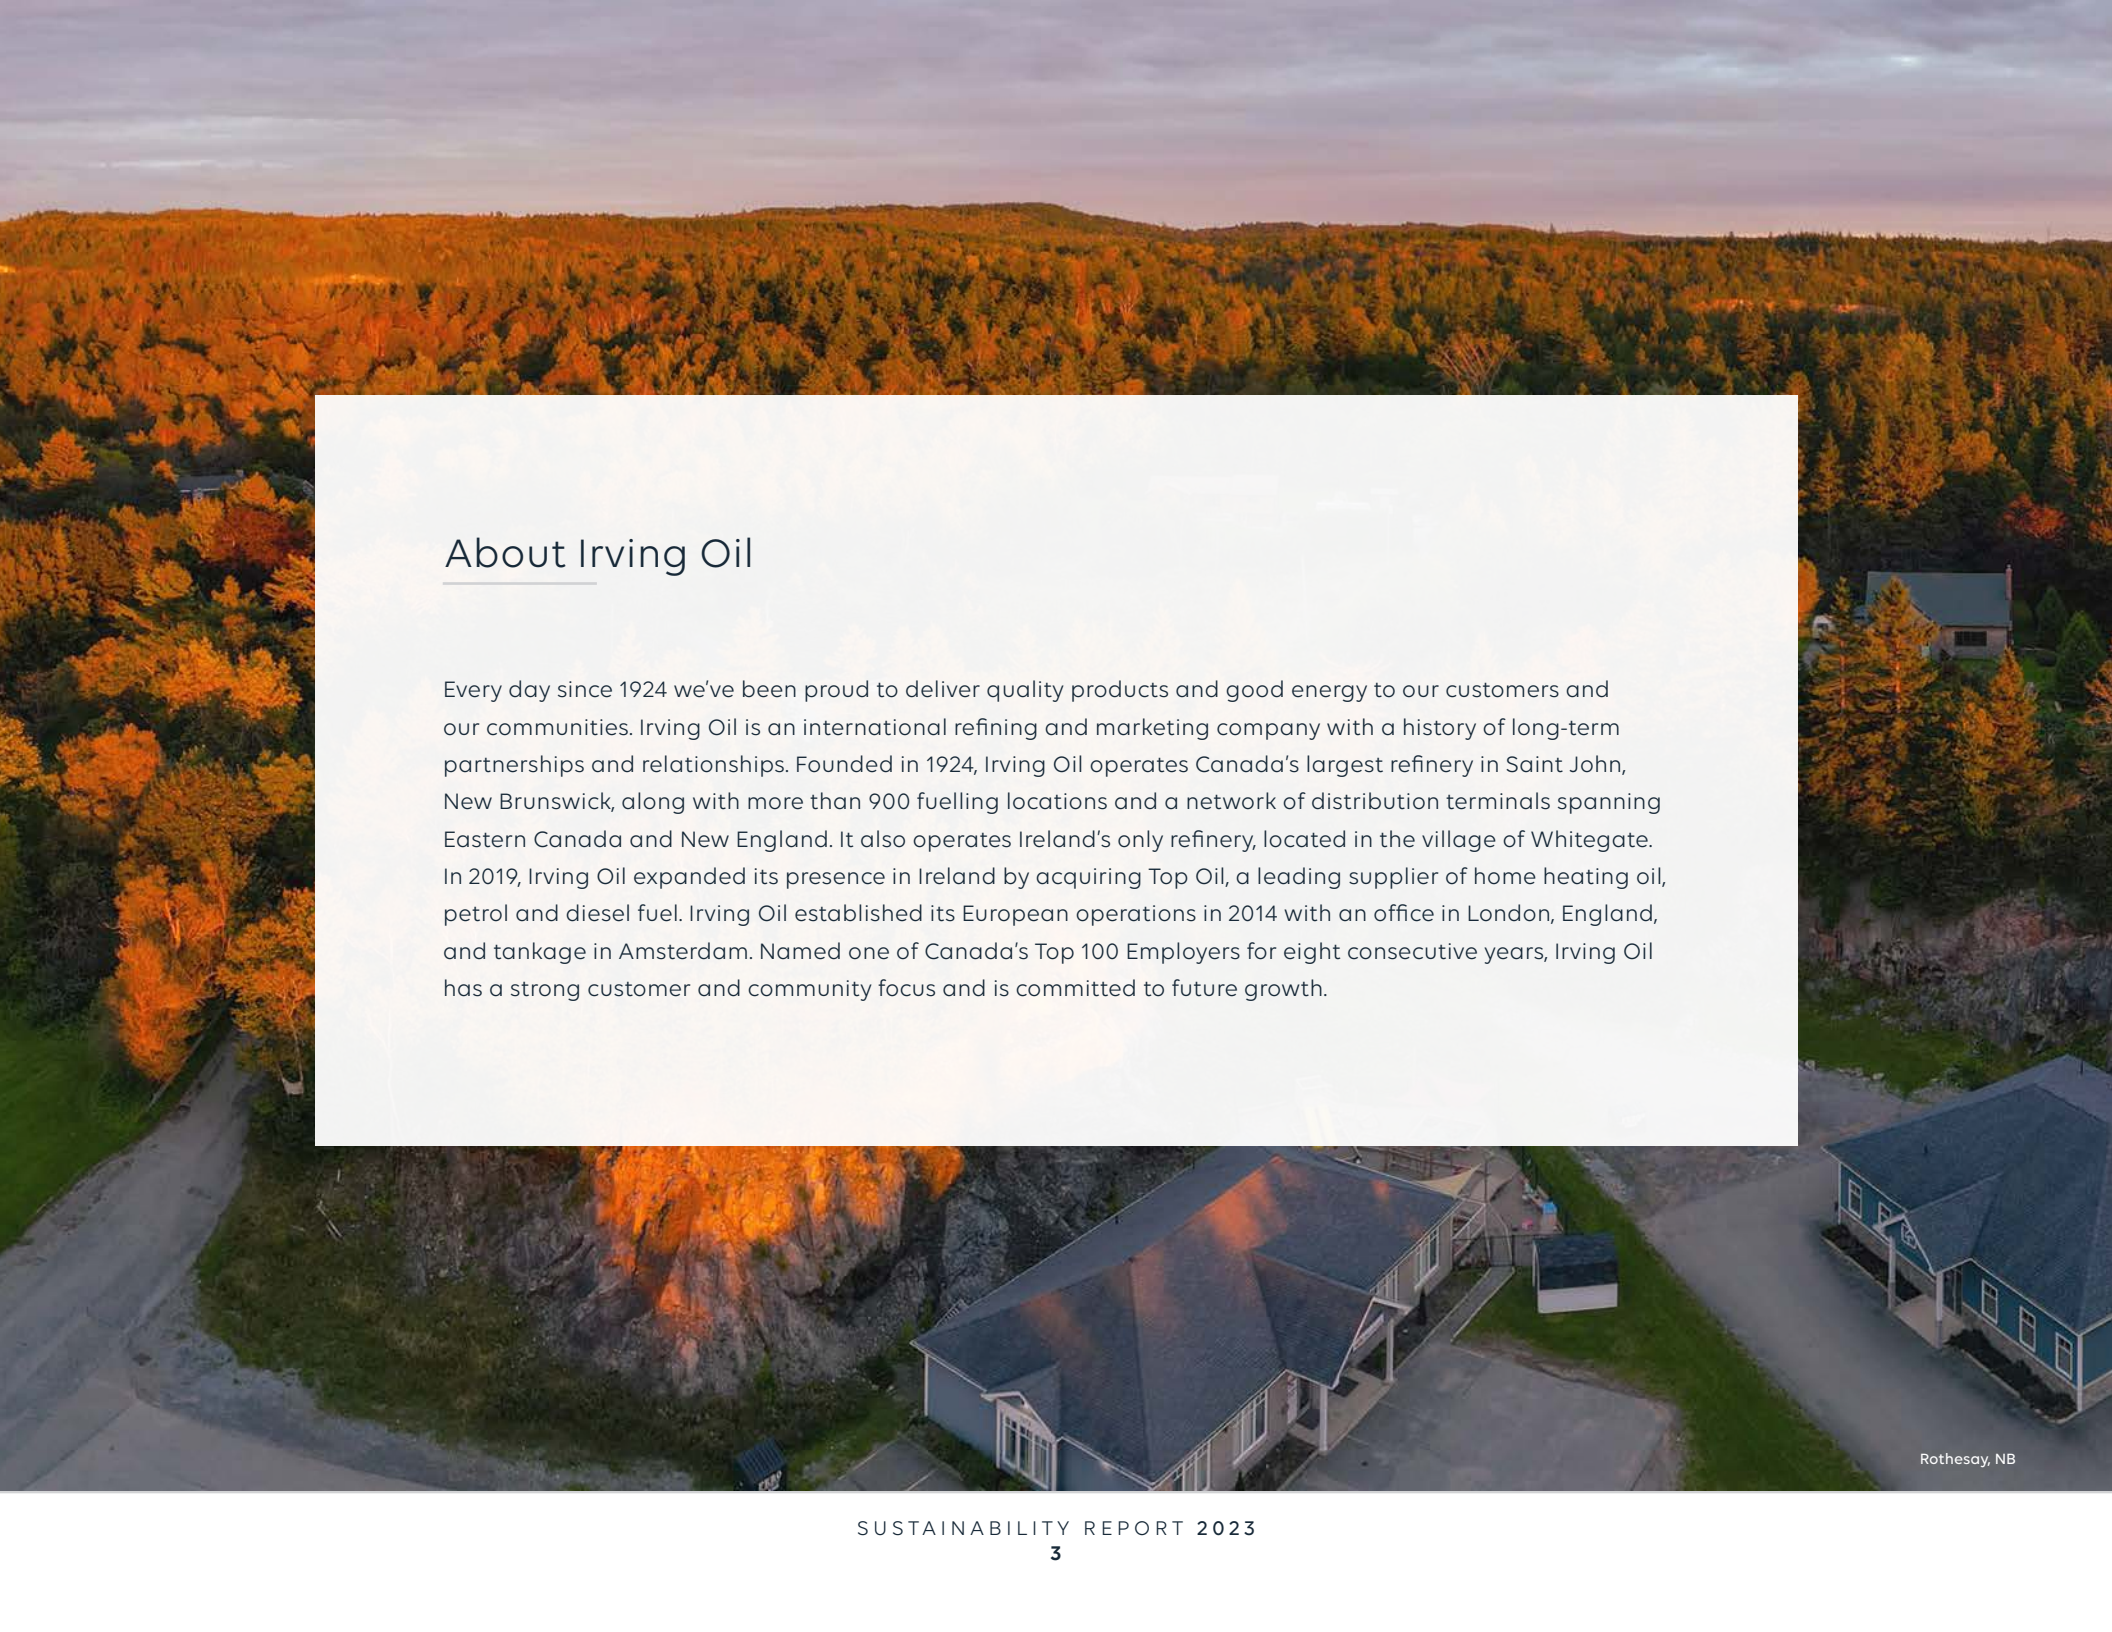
About Irving Oil

Every day since 1924 we've been proud to deliver quality products and good energy to our customers and our communities. Irving Oil is an international refining and marketing company with a history of long-term partnerships and relationships. Founded in 1924, Irving Oil operates Canada's largest refinery in Saint John, New Brunswick, along with more than 900 fuelling locations and a network of distribution terminals spanning Eastern Canada and New England. It also operates Ireland's only refinery, located in the village of Whitegate. In 2019, Irving Oil expanded its presence in Ireland by acquiring Top Oil, a leading supplier of home heating oil, petrol and diesel fuel. Irving Oil established its European operations in 2014 with an office in London, England, and tankage in Amsterdam. Named one of Canada's Top 100 Employers for eight consecutive years, Irving Oil has a strong customer and community focus and is committed to future growth.

Rothesay, NB

SUSTAINABILITY REPORT 2023
3